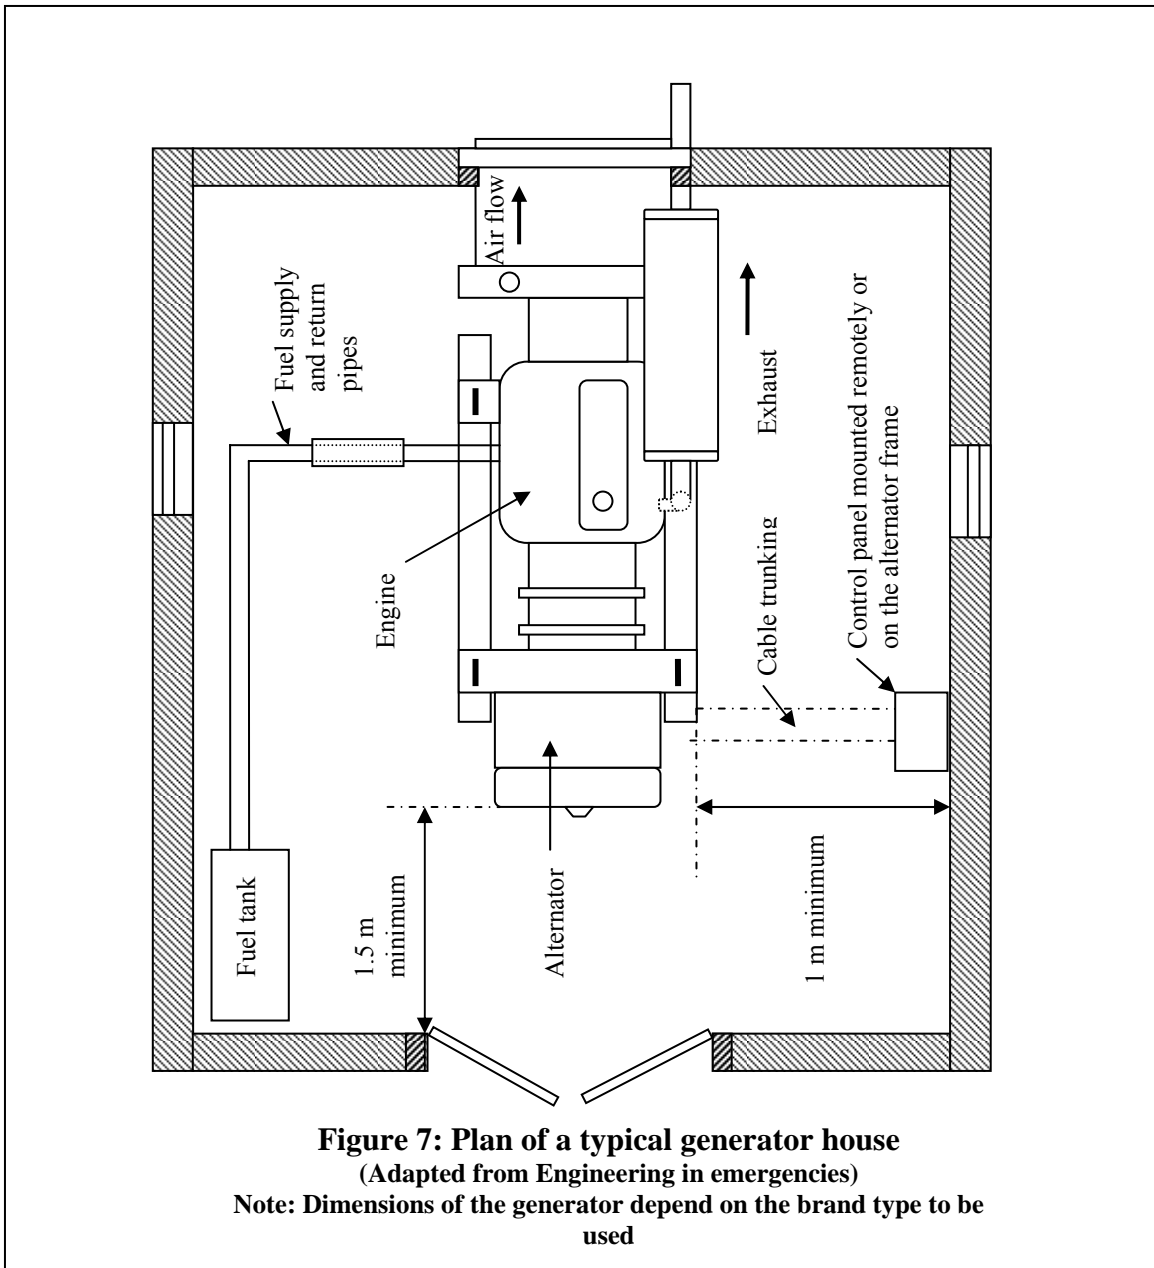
Air flow

Fuel supply and return pipes

Exhaust

Control panel mounted remotely or on the alternator frame

Cable trunking

Engine

Alternator

Fuel tank

1.5 m minimum

1 m minimum

**Figure 7: Plan of a typical generator house**
**(Adapted from Engineering in emergencies)**
**Note: Dimensions of the generator depend on the brand type to be used**